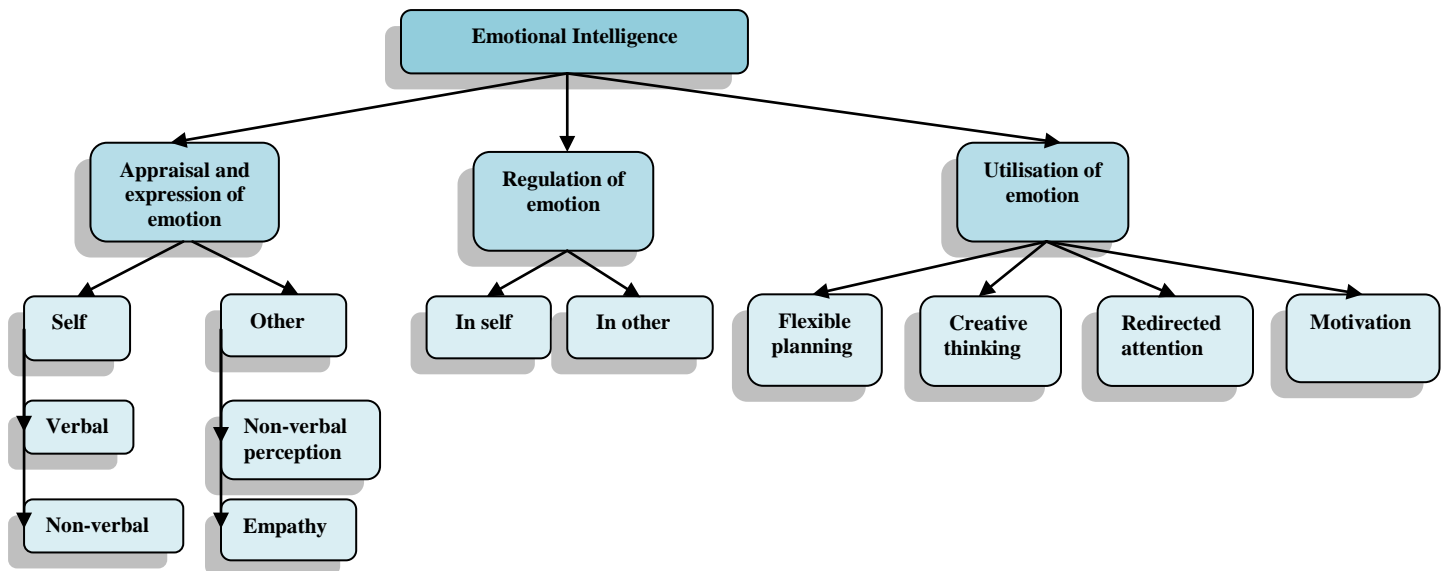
Emotional Intelligence

Appraisal and expression of emotion

Regulation of emotion

Utilisation of emotion

Self

Verbal

Non-verbal

Other

Non-verbal perception

Empathy

In self

In other

Flexible planning

Creative thinking

Redirected attention

Motivation